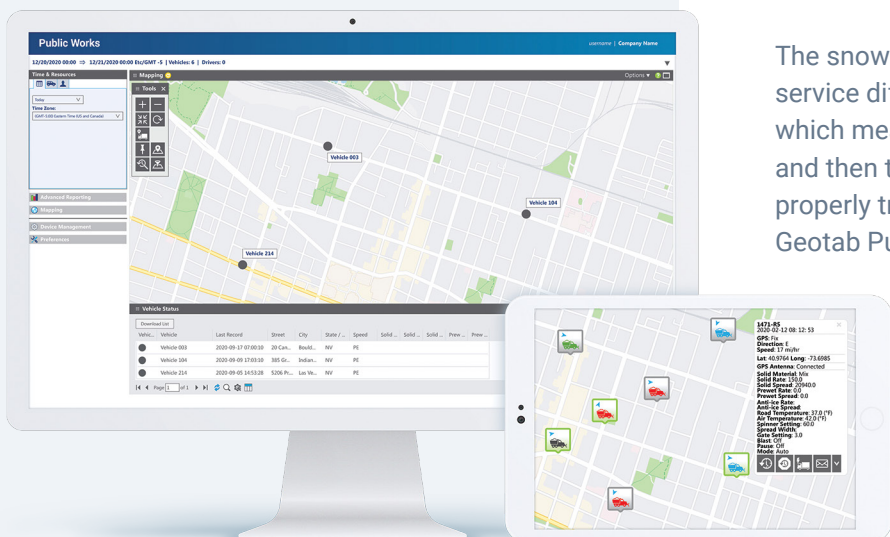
Public Works

username | Company Name

12/20/2020 00:00 ⇒ 12/21/2020 00:00 Etc/GMT -5 | Vehicles: 6 | Drivers: 0

Time & Resources

Today

Time Zone:

(GMT-5:00) Eastern Time (US and Canada)

Advanced Reporting

Mapping

Device Management

Preferences

Mapping

Options

Tools

Vehicle 003

Vehicle 104

Vehicle 214

Vehicle Status

Download List

| Vehic... | Vehicle | Last Record | Street | City | State / ... | Speed | Solid ... | Solid ... | Solid ... | Prew ... | Prew ... |
|---|---|---|---|---|---|---|---|---|---|---|---|
| | Vehicle 003 | 2020-09-17 07:00:10 | 20 Can... | Bould... | NV | | PE | | | | |
| | Vehicle 104 | 2020-09-17 07:03:18 | 385 Gr... | Indian... | NV | | PE | | | | |
| | Vehicle 214 | 2020-09-05 14:53:28 | 5206 Pr... | Las Ve... | NV | | PE | | | | |

Page 1 of 1

1471-RS
2020-02-12 08:12:53
GPS: Fix
Direction: E
Speed: 17 mi/hr
Lat: 40.9764 Long: -73.6985
GPS Antenna: Connected
Solid Material: Mix
Solid Rate: 150.0
Solid Spread: 20940.0
Prewet Rate: 0.0
Prewet Spread: 0.0
Anti-ice Rate:
Anti-ice Spread:
Road Temperature: 37.0 (°F)
Air Temperature: 42.0 (°F)
Spinner Setting: 60.0
Spread Width:
Gate Setting: 3.0
Blast: Off
Pause: Off
Mode: Auto

The snow
service di
which me
and then t
properly t
Geotab Pu